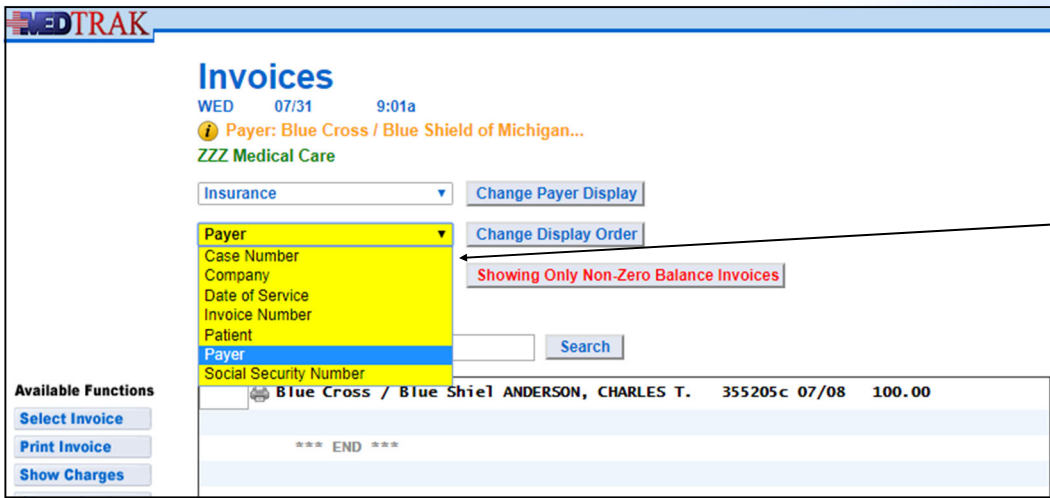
MEDTRAK

Invoices
WED 07/31 9:01a
Payer: Blue Cross / Blue Shield of Michigan...
ZZZ Medical Care

Insurance
Change Payer Display

Payer
Change Display Order
Case Number
Company
Date of Service
Invoice Number
Patient
Payer
Social Security Number

Showing Only Non-Zero Balance Invoices

Search

Available Functions
Select Invoice
Print Invoice
Show Charges

Blue Cross / Blue Shiel ANDERSON, CHARLES T. 355205c 07/08 100.00

*** END ***